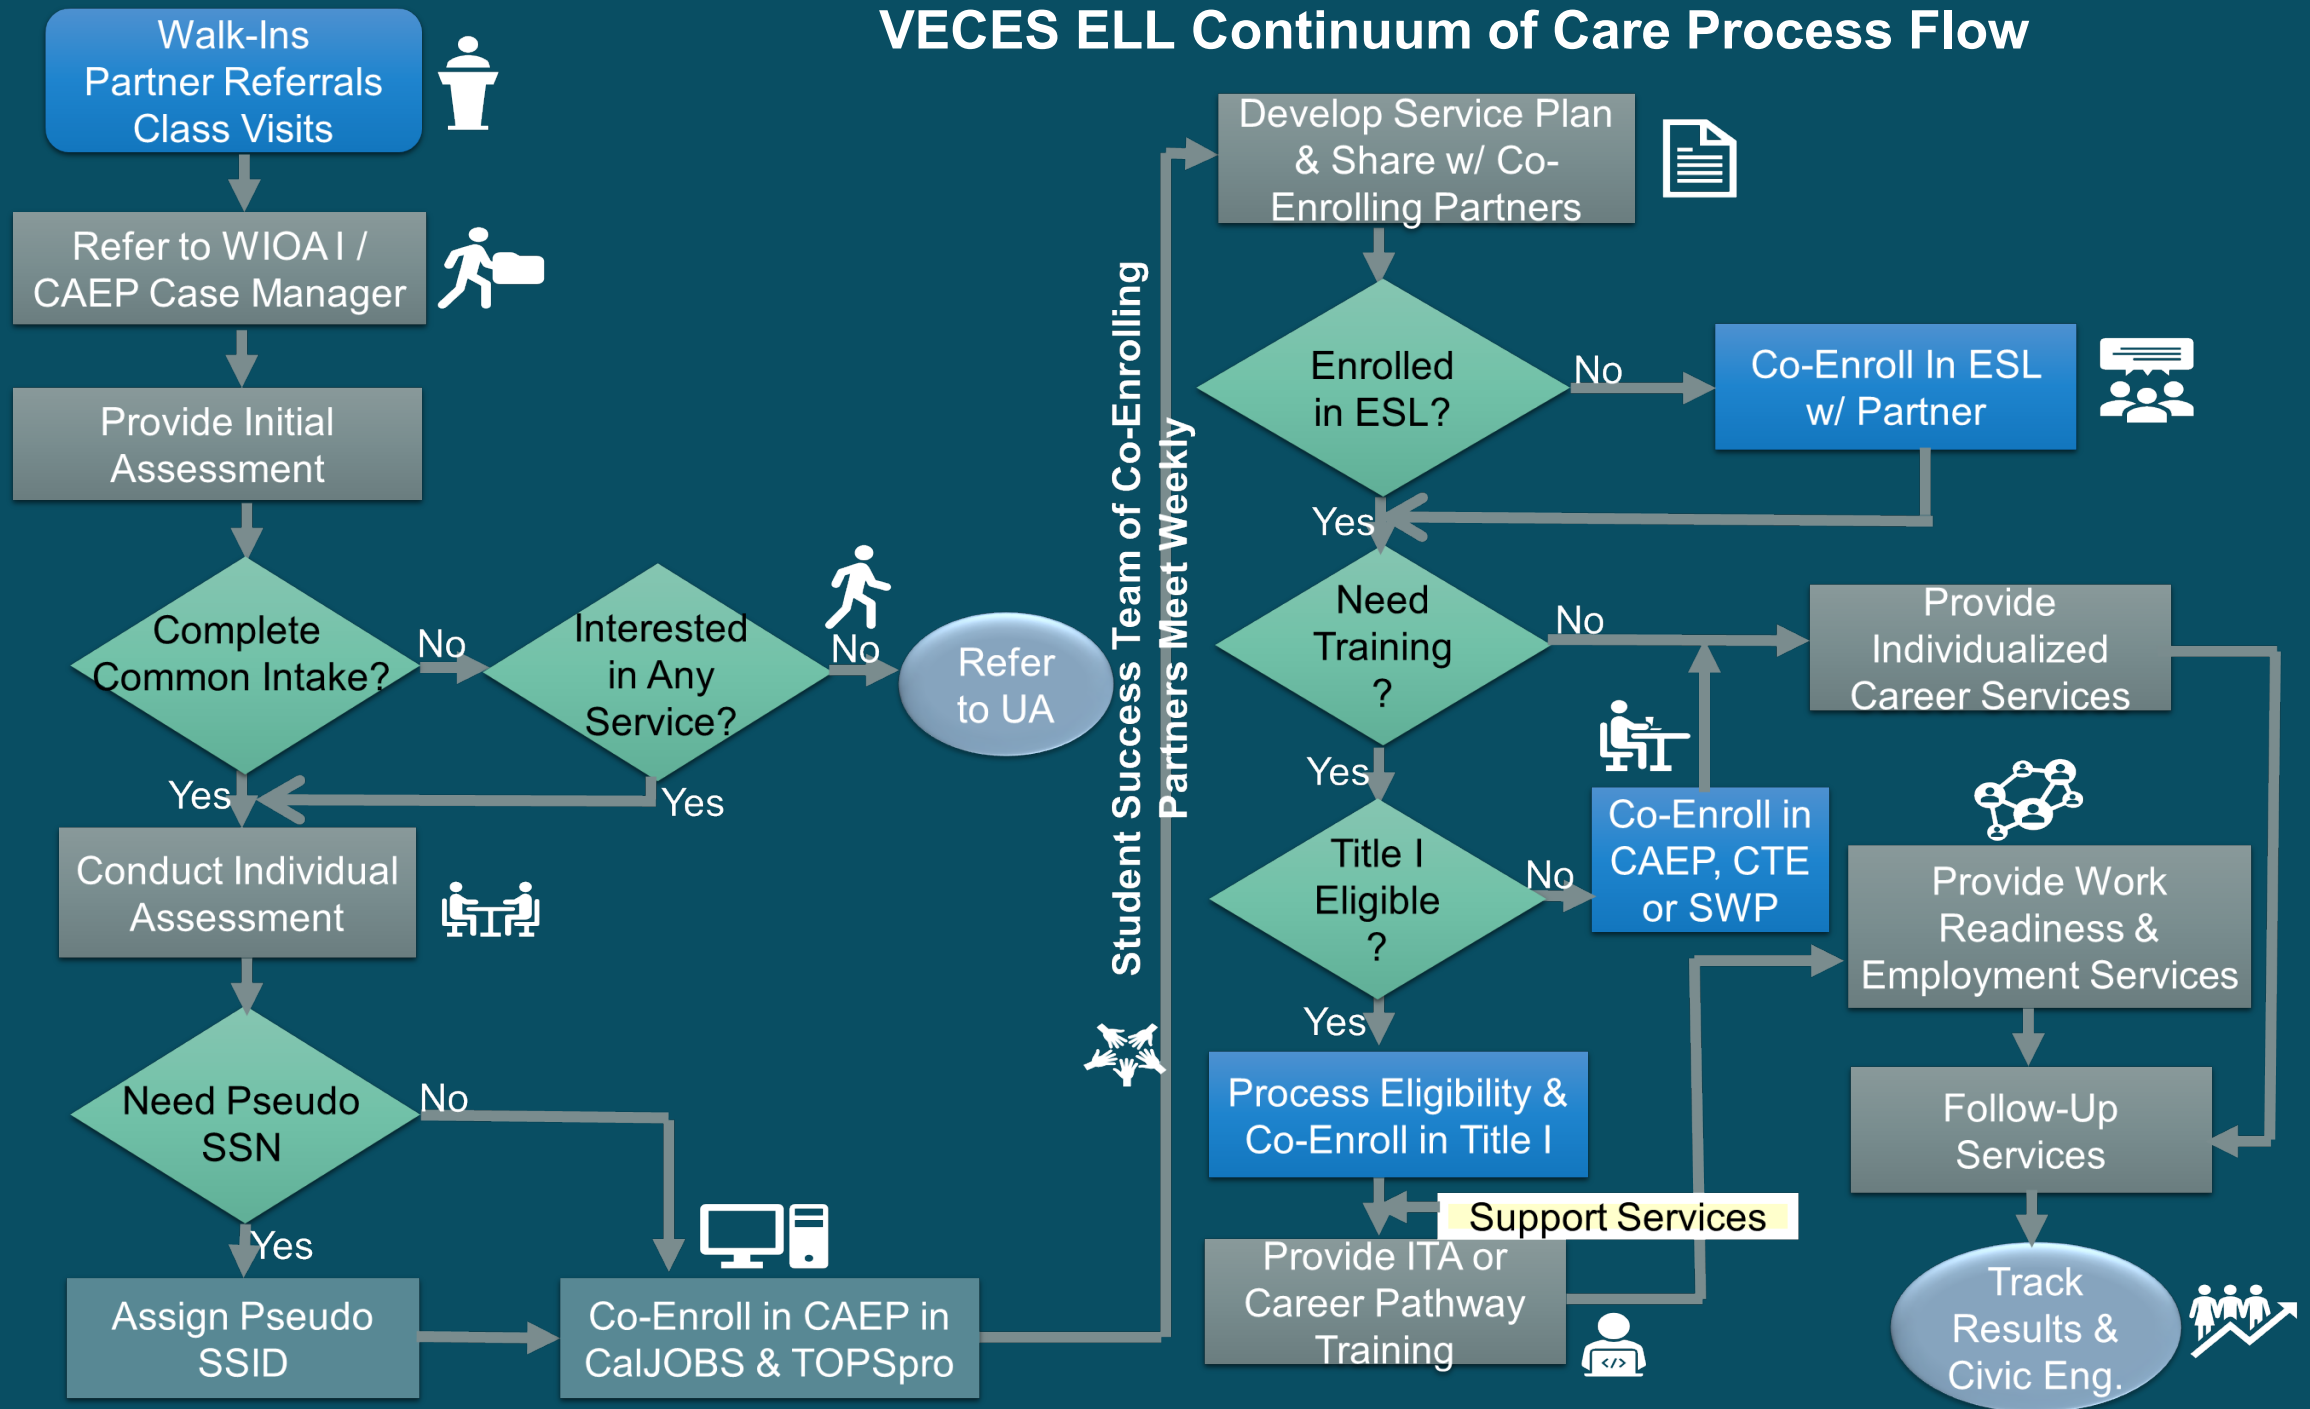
VECES ELL Continuum of Care Process Flow

Walk-Ins
Partner Referrals
Class Visits

Refer to WIOA I / CAEP Case Manager

Provide Initial Assessment

Complete Common Intake?

No

Interested in Any Service?

No

Refer to UA

Yes

Yes

Conduct Individual Assessment

Need Pseudo SSN

No

Yes

Assign Pseudo SSID

Co-Enroll in CAEP in CalJOBS & TOPSpro

Student Success Team of Co-Enrolling Partners Meet Weekly

Develop Service Plan & Share w/ Co-Enrolling Partners

Enrolled in ESL?

No

Co-Enroll In ESL w/ Partner

Yes

Need Training ?

No

Provide Individualized Career Services

Yes

Title I Eligible ?

No

Co-Enroll in CAEP, CTE or SWP

Provide Work Readiness & Employment Services

Yes

Process Eligibility & Co-Enroll in Title I

Support Services

Provide ITA or Career Pathway Training

Follow-Up Services

Track Results & Civic Eng.